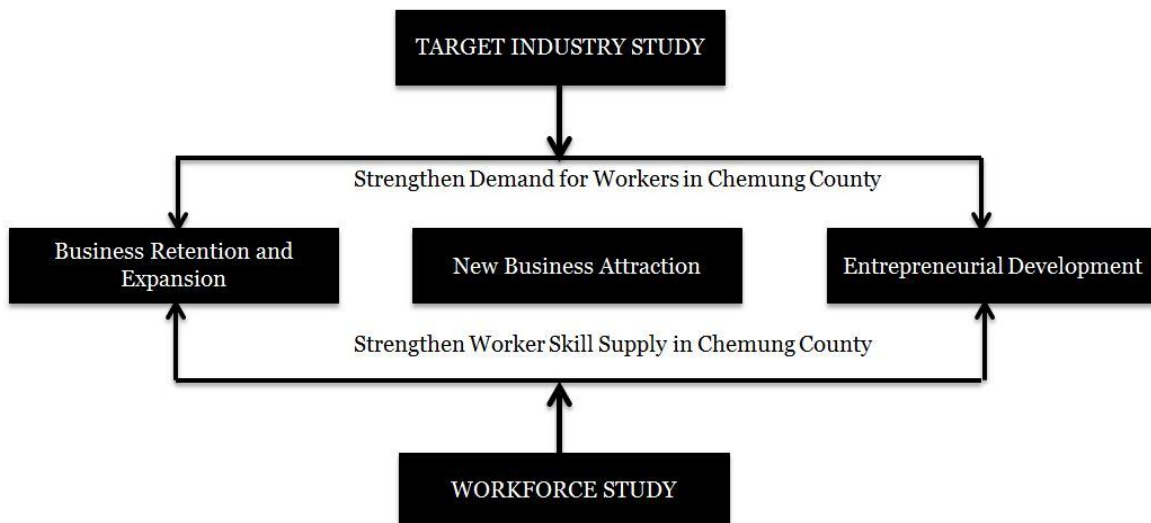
TARGET INDUSTRY STUDY

Strengthen Demand for Workers in Chemung County

Business Retention and Expansion

New Business Attraction

Entrepreneurial Development

Strengthen Worker Skill Supply in Chemung County

WORKFORCE STUDY